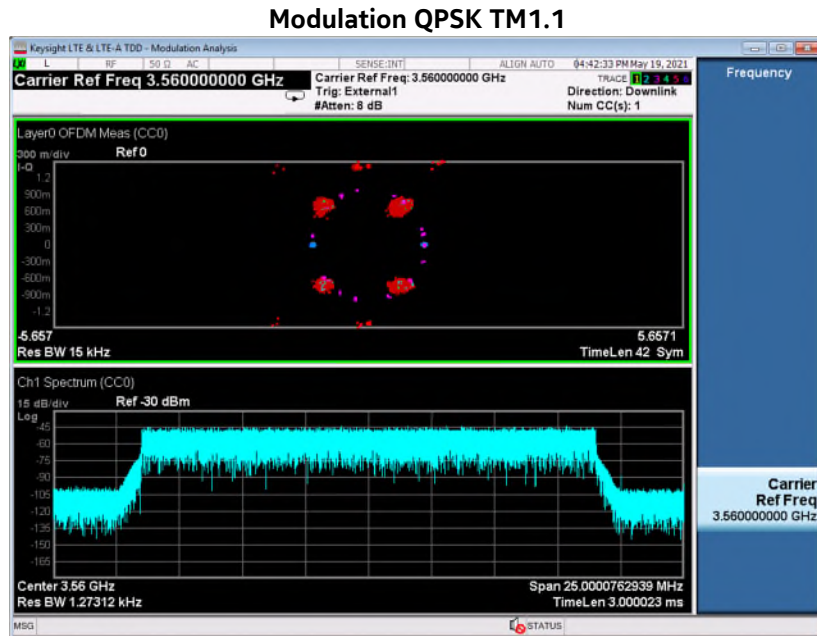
Modulation QPSK TM1.1

Keysight LTE & LTE-A TDD - Modulation Analysis

LXI L RF 50 Ω AC SENSE:INT ALIGN AUTO 04:42:33 PM May 19, 2021

Carrier Ref Freq 3.560000000 GHz

Carrier Ref Freq: 3.560000000 GHz
Trig: External1
#Atten: 8 dB

TRACE 1 2 3 4 5 6
Direction: Downlink
Num CC(s): 1

Frequency

Layer0 OFDM Meas (CC0)
300 m/div Ref 0
I-Q
1.2
900m
600m
300m
0
-300m
-600m
-900m
-1.2
-5.657 5.6571
Res BW 15 kHz TimeLen 42 Sym

Ch1 Spectrum (CC0)
15 dB/div Ref -30 dBm
Log
-45
-60
-75
-90
-105
-120
-135
-150
-165
Center 3.56 GHz Span 25.0000762939 MHz
Res BW 1.27312 kHz TimeLen 3.000023 ms

Carrier Ref Freq
3.560000000 GHz

MSG STATUS